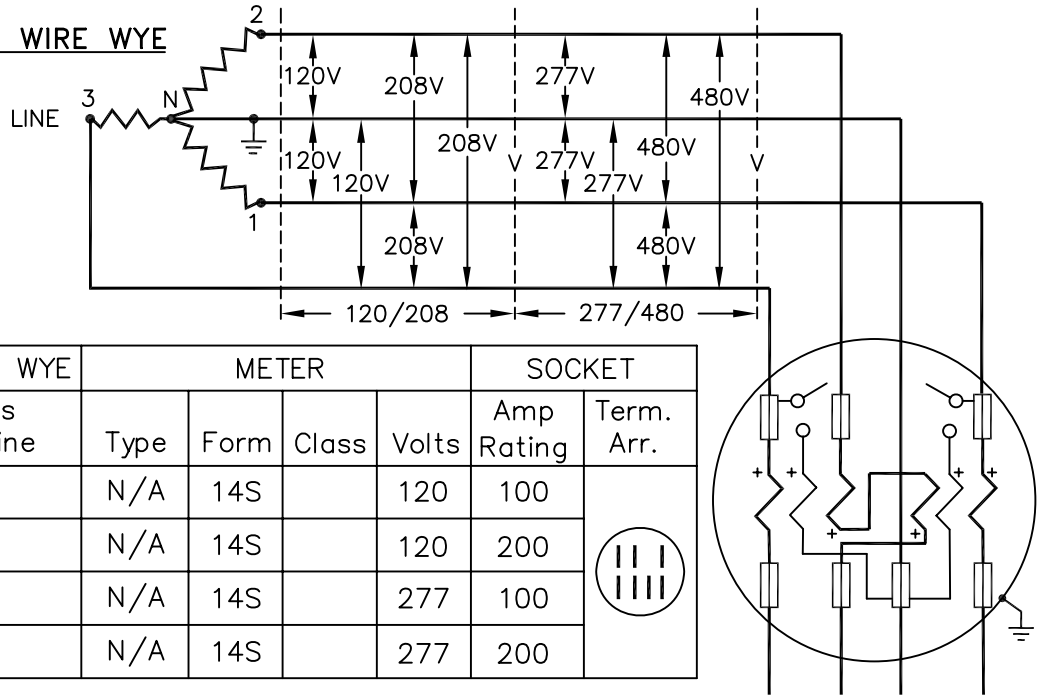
WIRE WYE

LINE

3

N

2

1

120V

120V

120V

208V

208V

208V

V

277V

277V

277V

480V

480V

480V

V

120/208

277/480

| WYE | METER | | | | SOCKET | |
|---|---|---|---|---|---|---|
| s ine | Type | Form | Class | Volts | Amp Rating | Term. Arr. |
| | N/A | 14S | | 120 | 100 | |
| | N/A | 14S | | 120 | 200 | |
| | N/A | 14S | | 277 | 100 | |
| | N/A | 14S | | 277 | 200 | |